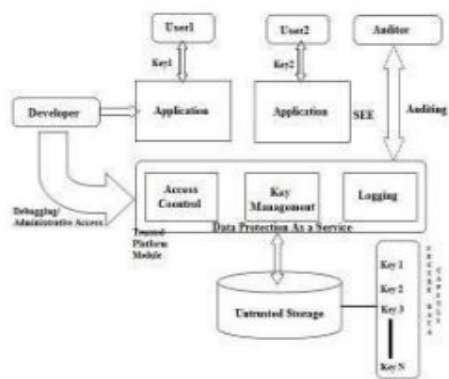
User1

Key1

User2

Key2

Auditor

Developer

Application

Application

SEE

Auditing

Debugging/ Administrative Access

Access Control

Key Management

Logging

Trusted Platform Module

Data Protection As a Service

Untrusted Storage

Key 1

Key 2

Key 3

Key N

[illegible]